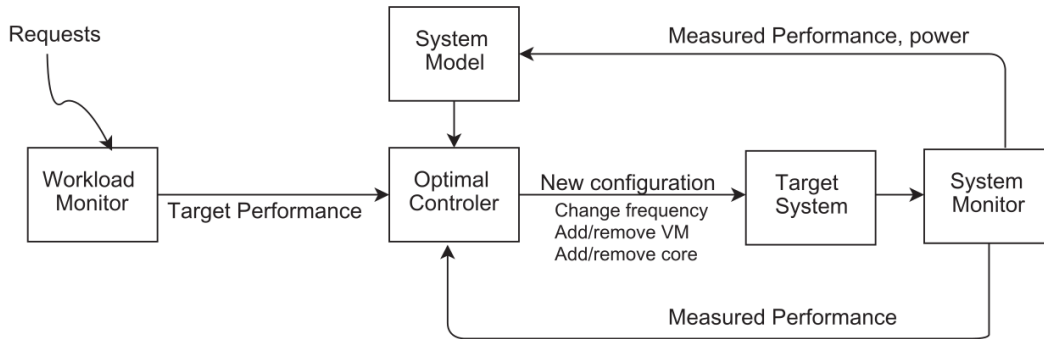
Requests

System Model

Measured Performance, power

Workload Monitor

Target Performance

Optimal Controler

New configuration

Change frequency
Add/remove VM
Add/remove core

Target System

System Monitor

Measured Performance